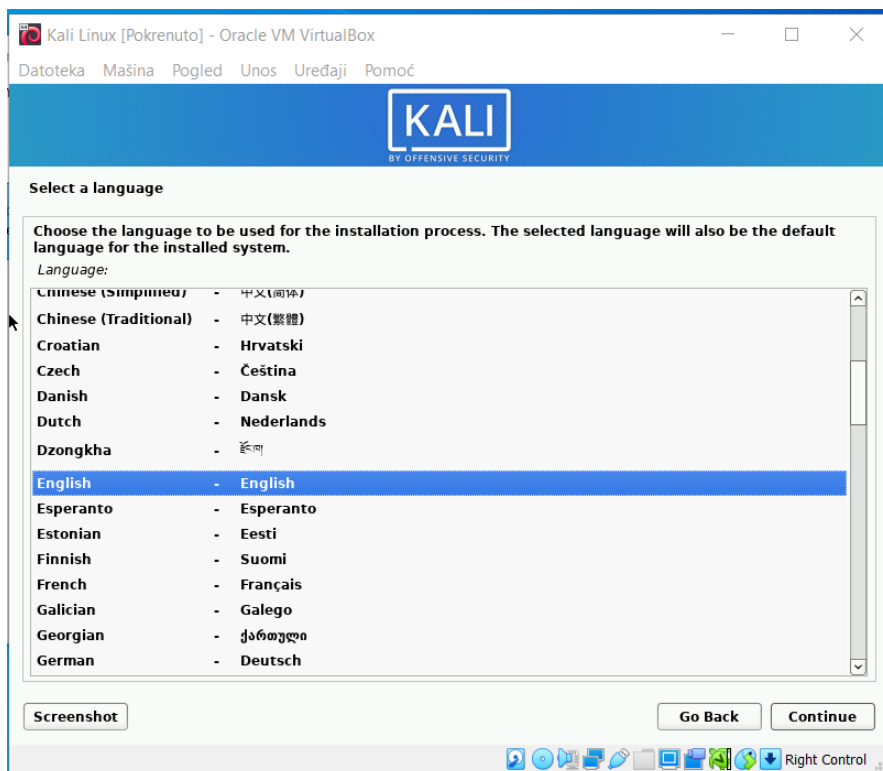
Kali Linux [Pokrenuto] - Oracle VM VirtualBox

Datoteka Mašina Pogled Unos Uređaji Pomoć

KALI
BY OFFENSIVE SECURITY

Select a language

Choose the language to be used for the installation process. The selected language will also be the default language for the installed system.

Language:

| | | |
|---|---|---|
| Chinese (Simplified) | - | 中文(简体) |
| Chinese (Traditional) | - | 中文(繁體) |
| Croatian | - | Hrvatski |
| Czech | - | Čeština |
| Danish | - | Dansk |
| Dutch | - | Nederlands |
| Dzongkha | - | རྫོང་ཁ |
| English | - | English |
| Esperanto | - | Esperanto |
| Estonian | - | Eesti |
| Finnish | - | Suomi |
| French | - | Français |
| Galician | - | Galego |
| Georgian | - | ქართული |
| German | - | Deutsch |

Screenshot

Go Back Continue

Right Control